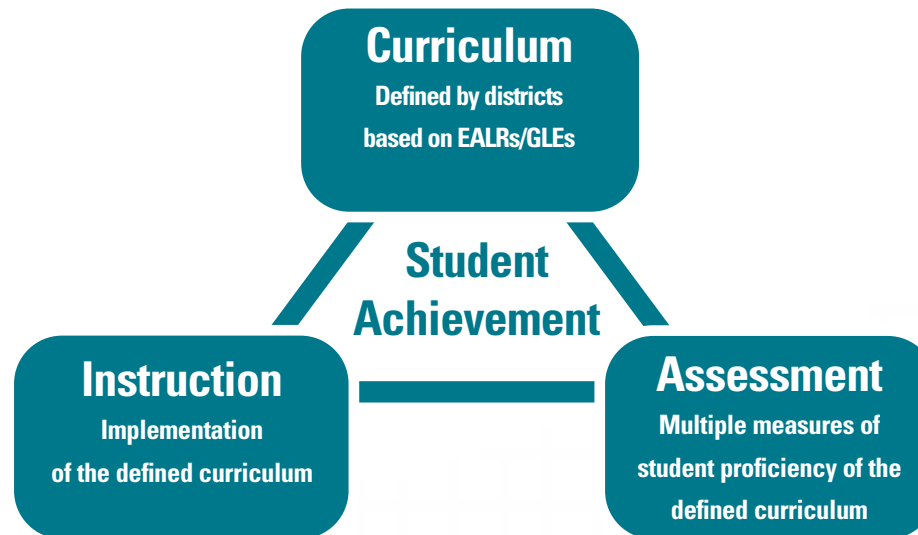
Curriculum
Defined by districts based on EALRs/GLEs

Student Achievement

Instruction
Implementation of the defined curriculum

Assessment
Multiple measures of student proficiency of the defined curriculum